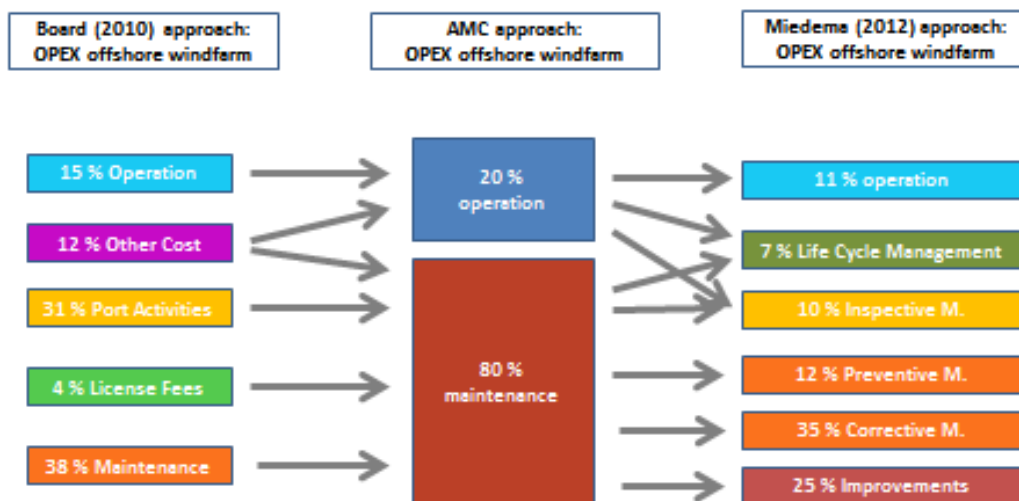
Board (2010) approach: OPEX offshore windfarm

AMC approach: OPEX offshore windfarm

Miedema (2012) approach: OPEX offshore windfarm

15 % Operation

12 % Other Cost

31 % Port Activities

4 % License Fees

38 % Maintenance

20 % operation

80 % maintenance

11 % operation

7 % Life Cycle Management

10 % Inspective M.

12 % Preventive M.

35 % Corrective M.

25 % Improvements